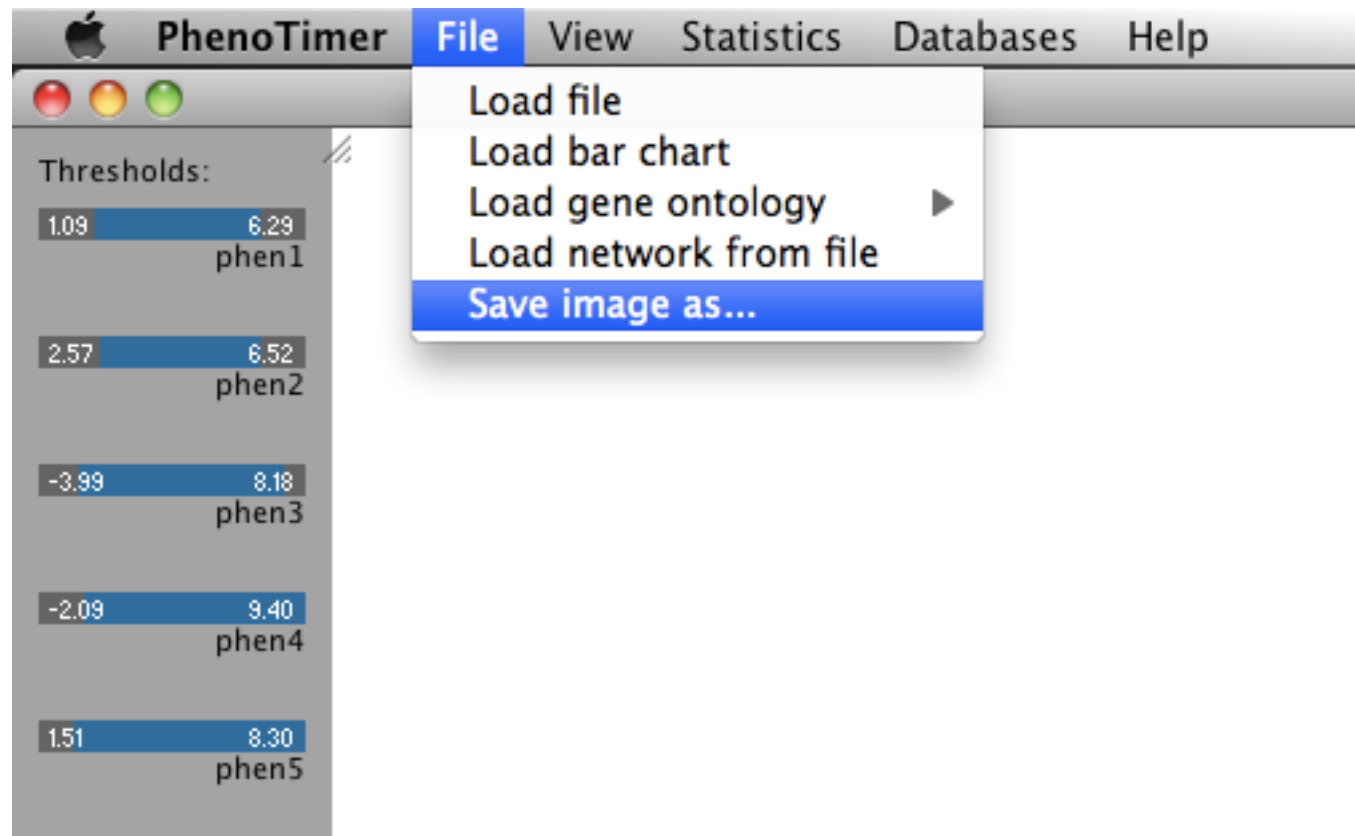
PhenoTimer File View Statistics Databases Help

Load file
Load bar chart
Load gene ontology
Load network from file
Save image as...

Thresholds:

1.09 6.29
phen1

2.57 6.52
phen2

-3.99 8.18
phen3

-2.09 9.40
phen4

1.51 8.30
phen5